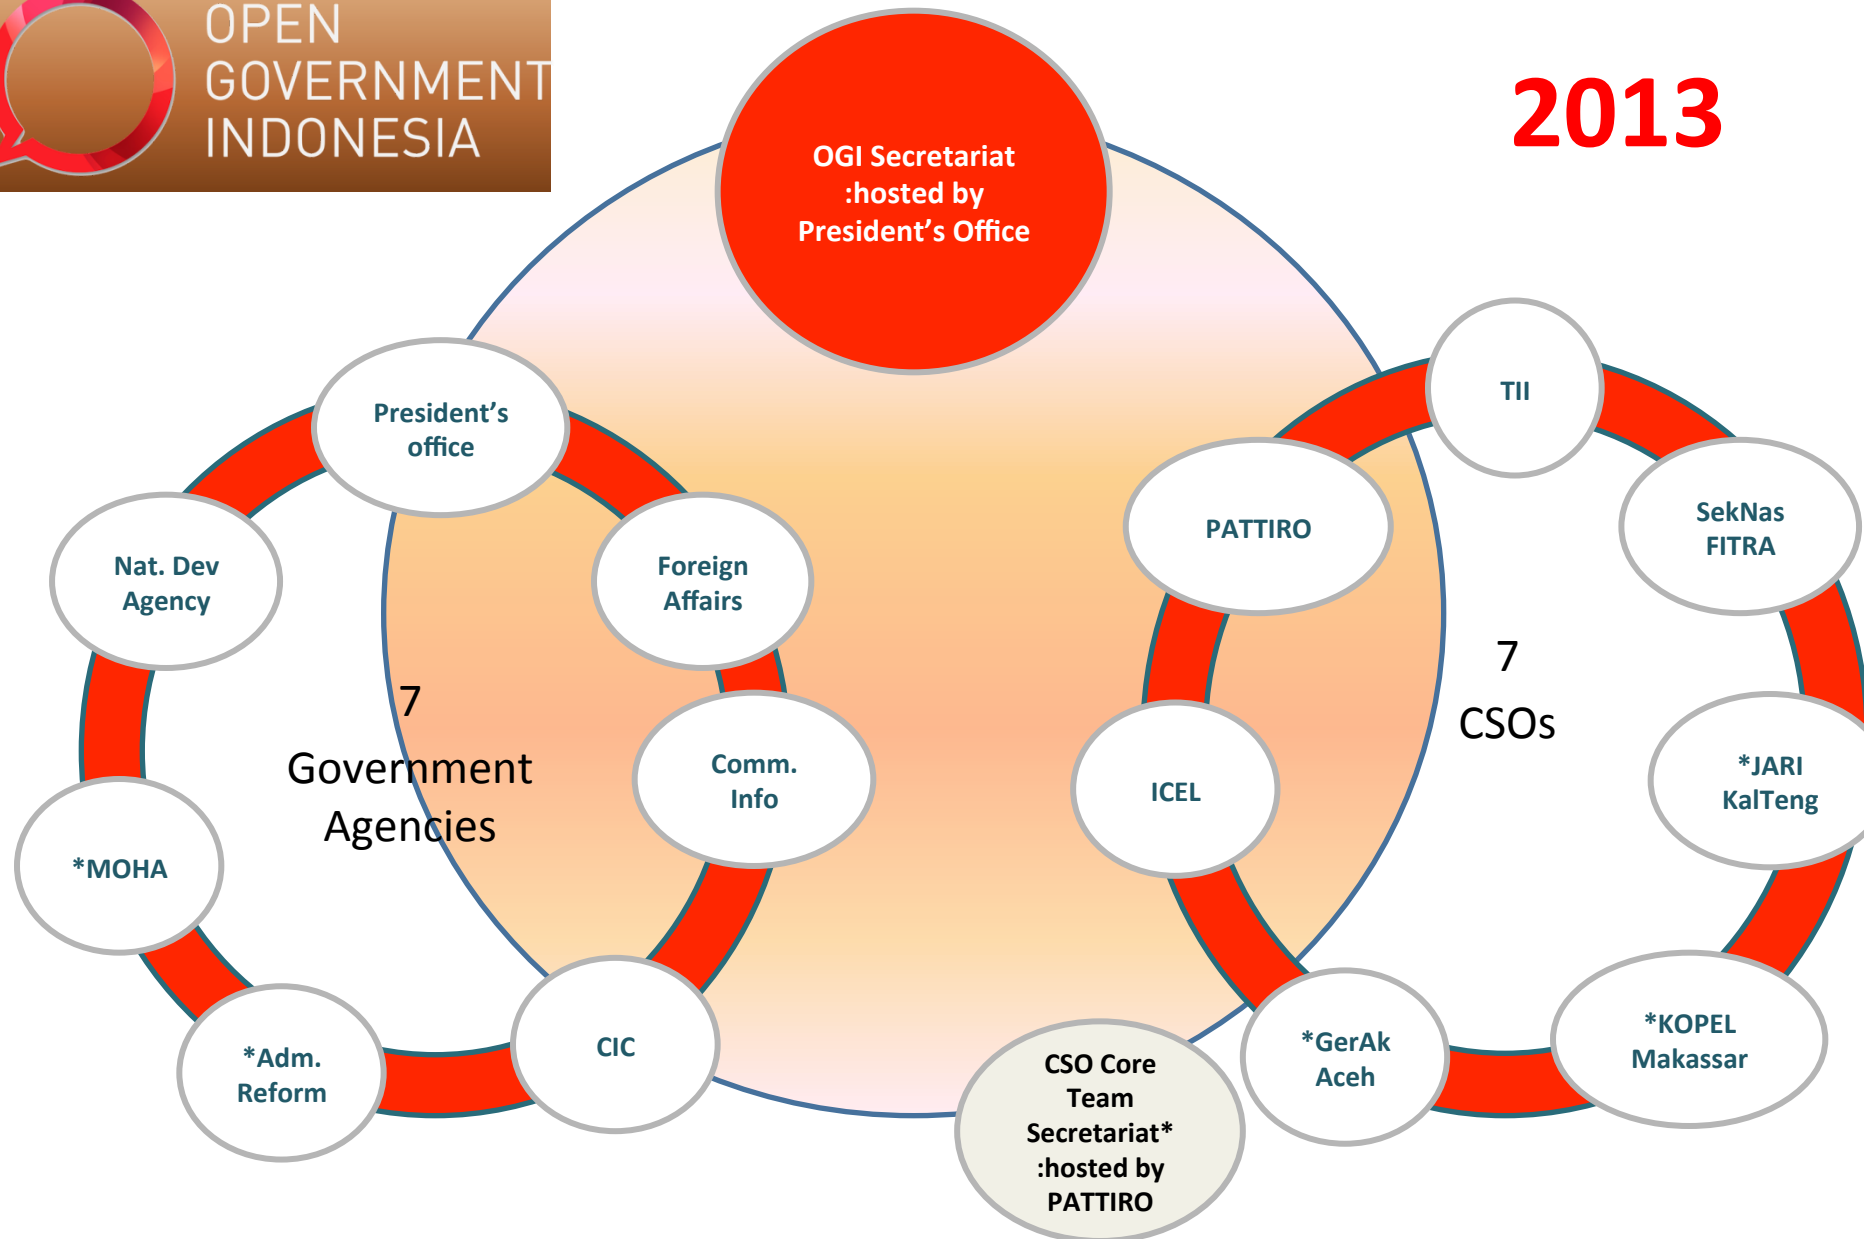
OPEN GOVERNMENT INDONESIA

2013

OGI Secretariat :hosted by President's Office

President's office

Foreign Affairs

Comm. Info

CIC

*Adm. Reform

*MOHA

Nat. Dev Agency

7 Government Agencies

TII

SekNas FITRA

*JARI KalTeng

*KOPEL Makassar

*GerAk Aceh

ICEL

PATTIRO

7 CSOs

CSO Core Team Secretariat* :hosted by PATTIRO